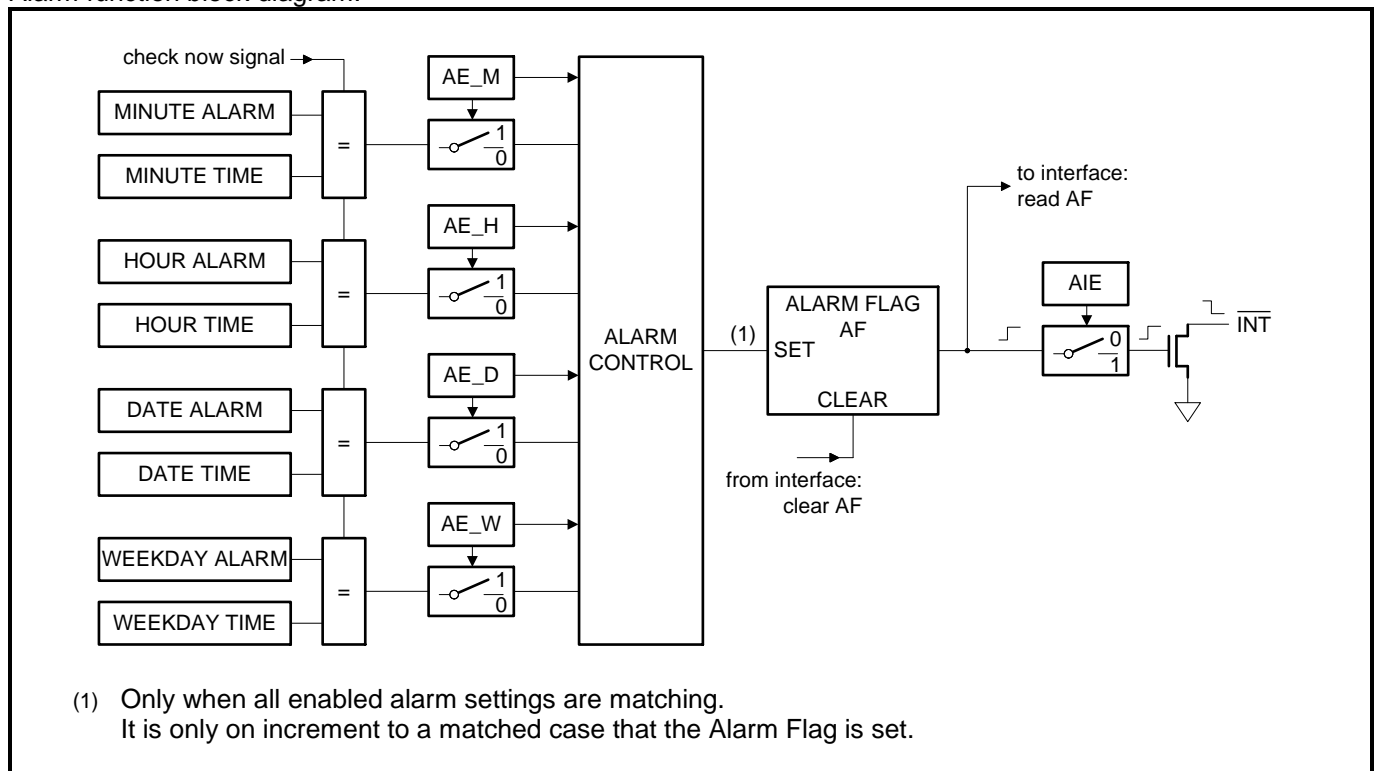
Alarm function block diagram.

check now signal

MINUTE ALARM

MINUTE TIME

=

AE_M

1

0

HOUR ALARM

HOUR TIME

=

AE_H

1

0

DATE ALARM

DATE TIME

=

AE_D

1

0

WEEKDAY ALARM

WEEKDAY TIME

=

AE_W

1

0

ALARM CONTROL

(1)

SET

ALARM FLAG AF

CLEAR

from interface: clear AF

to interface: read AF

AIE

0

1

$\overline{INT}$

(1) Only when all enabled alarm settings are matching. It is only on increment to a matched case that the Alarm Flag is set.